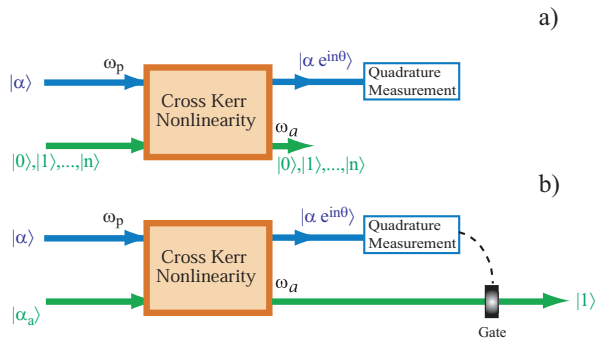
a)

$|\alpha\rangle$

$\omega_p$

Cross Kerr Nonlinearity

$|\alpha\ e^{in\theta}\rangle$

Quadrature Measurement

$\omega_a$

$|0\rangle,|1\rangle,...,|n\rangle$

$|0\rangle,|1\rangle,...,|n\rangle$

b)

$|\alpha\rangle$

$\omega_p$

Cross Kerr Nonlinearity

$|\alpha\ e^{in\theta}\rangle$

Quadrature Measurement

$|\alpha_a\rangle$

$\omega_a$

Gate

$|1\rangle$